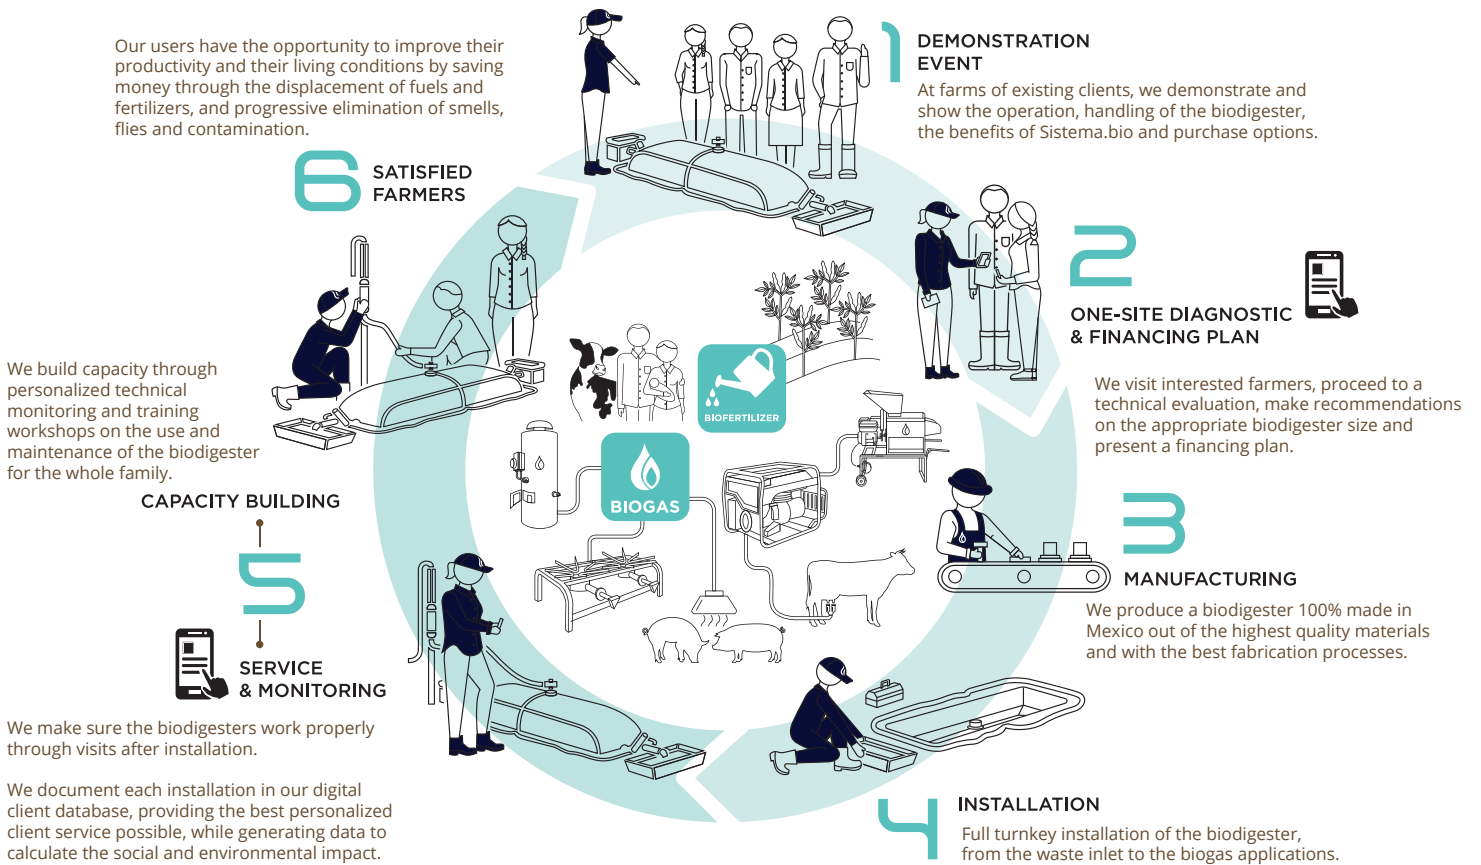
1 DEMONSTRATION EVENT

At farms of existing clients, we demonstrate and show the operation, handling of the biodigester, the benefits of Sistema.bio and purchase options.

2 ONE-SITE DIAGNOSTIC & FINANCING PLAN

We visit interested farmers, proceed to a technical evaluation, make recommendations on the appropriate biodigester size and present a financing plan.

3 MANUFACTURING

We produce a biodigester 100% made in Mexico out of the highest quality materials and with the best fabrication processes.

4 INSTALLATION

Full turnkey installation of the biodigester, from the waste inlet to the biogas applications.

5 SERVICE & MONITORING

We make sure the biodigesters work properly through visits after installation.

We document each installation in our digital client database, providing the best personalized client service possible, while generating data to calculate the social and environmental impact.

CAPACITY BUILDING

We build capacity through personalized technical monitoring and training workshops on the use and maintenance of the biodigester for the whole family.

6 SATISFIED FARMERS

Our users have the opportunity to improve their productivity and their living conditions by saving money through the displacement of fuels and fertilizers, and progressive elimination of smells, flies and contamination.

BIOFERTILIZER

BIOGAS